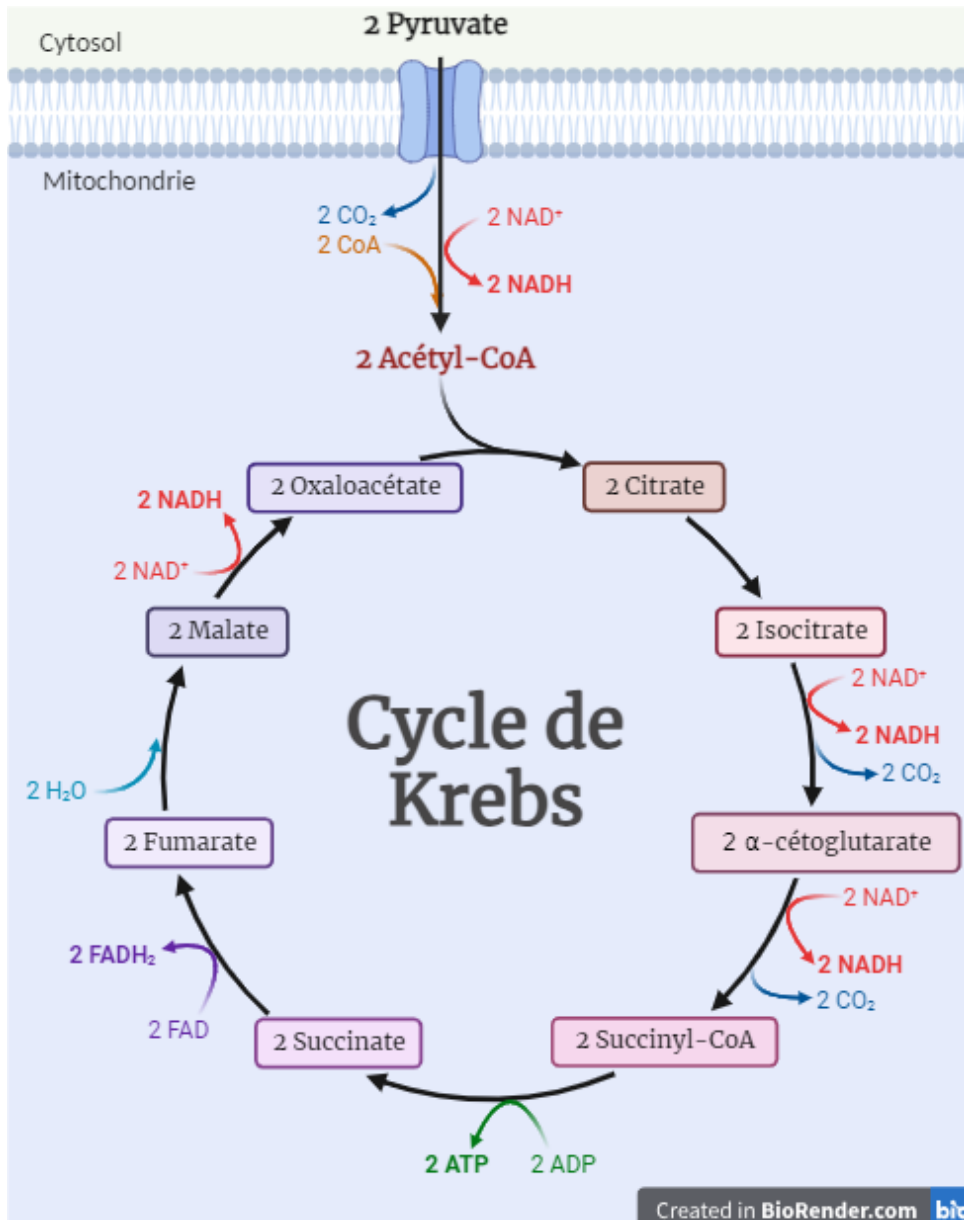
2 Pyruvate

Cytosol

Mitochondrie

2 $CO_2$

2 CoA

2 $NAD^+$

2 NADH

2 Acétyl-CoA

2 Oxaloacétate

2 Citrate

2 NADH

2 $NAD^+$

2 Malate

2 Isocitrate

2 $NAD^+$

2 NADH

2 $CO_2$

Cycle de Krebs

2 $H_2O$

2 Fumarate

2 α-cétoglutarate

2 $NAD^+$

2 NADH

2 $CO_2$

2 $FADH_2$

2 FAD

2 Succinate

2 Succinyl-CoA

2 ATP

2 ADP

Created in BioRender.com bio